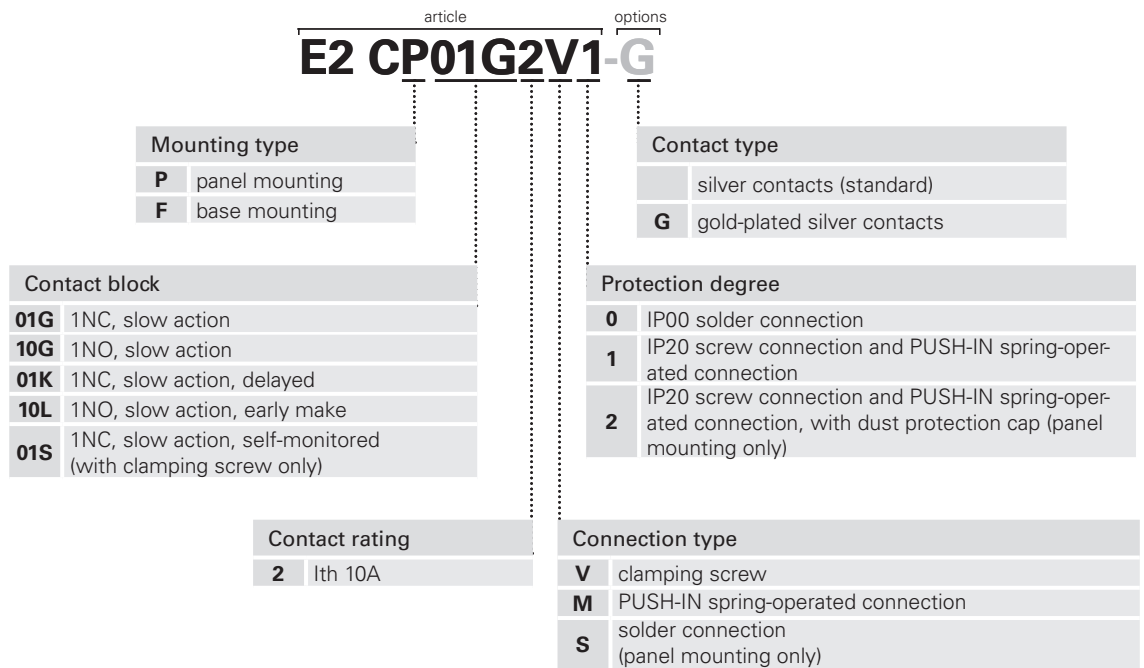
article

options

E2 CP01G2V1-G

Mounting type

| | |
|---|---|
| P | panel mounting |
| F | base mounting |

Contact type

| | |
|---|---|
| | silver contacts (standard) |
| G | gold-plated silver contacts |

Contact block

| | |
|---|---|
| 01G | 1NC, slow action |
| 10G | 1NO, slow action |
| 01K | 1NC, slow action, delayed |
| 10L | 1NO, slow action, early make |
| 01S | 1NC, slow action, self-monitored (with clamping screw only) |

Protection degree

| | |
|---|---|
| 0 | IP00 solder connection |
| 1 | IP20 screw connection and PUSH-IN spring-operated connection |
| 2 | IP20 screw connection and PUSH-IN spring-operated connection, with dust protection cap (panel mounting only) |

Contact rating

| | |
|---|---|
| 2 | Ith 10A |

Connection type

| | |
|---|---|
| V | clamping screw |
| M | PUSH-IN spring-operated connection |
| S | solder connection (panel mounting only) |